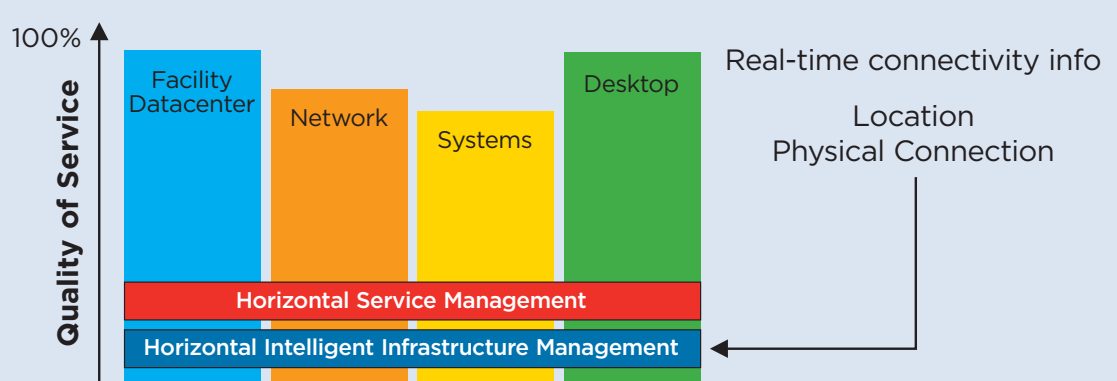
100%

Quality of Service

Facility Datacenter

Network

Systems

Desktop

Real-time connectivity info

Location
Physical Connection

Horizontal Service Management

Horizontal Intelligent Infrastructure Management